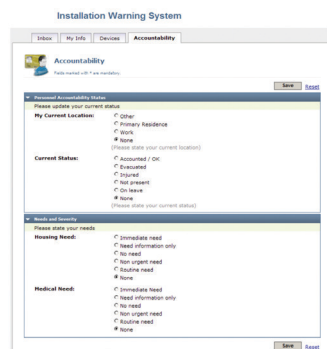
Installation Warning System

Inbox | My Info | Devices | Accountability

Accountability

Fields marked with * are mandatory

Save Reset

Personnel Accountability Status

Please update your current status

My Current Location:
Other
Primary Residence
Work
None
(Please state your current location)

Current Status:
Accounted / OK
Evacuated
Injured
Not present
On leave
None
(Please state your current status)

Needs and Severity

Please state your needs

Housing Need:
Immediate need
Need information only
No need
Non urgent need
Routine need
None

Medical Need:
Immediate need
Need information only
No need
Non urgent need
Routine need
None

Save Reset